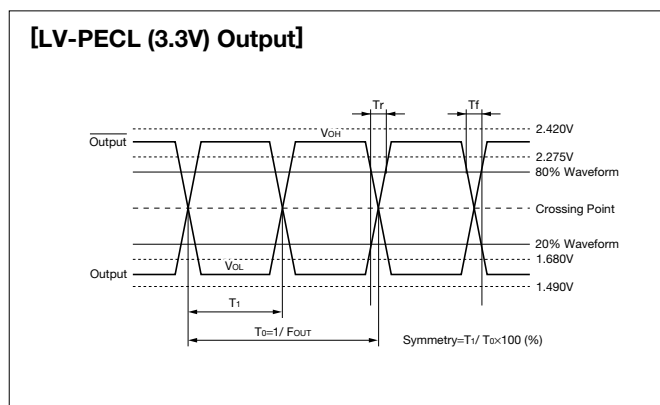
[LV-PECL (3.3V) Output]

Tr

Tf

$V_{OH}$

2.420V

$\overline{\text{Output}}$

2.275V

80% Waveform

Crossing Point

20% Waveform

$V_{OL}$

1.680V

Output

1.490V

$T_1$

$T_0=1/ F_{OUT}$

Symmetry=$T_1/ T_0\times100$ (%)